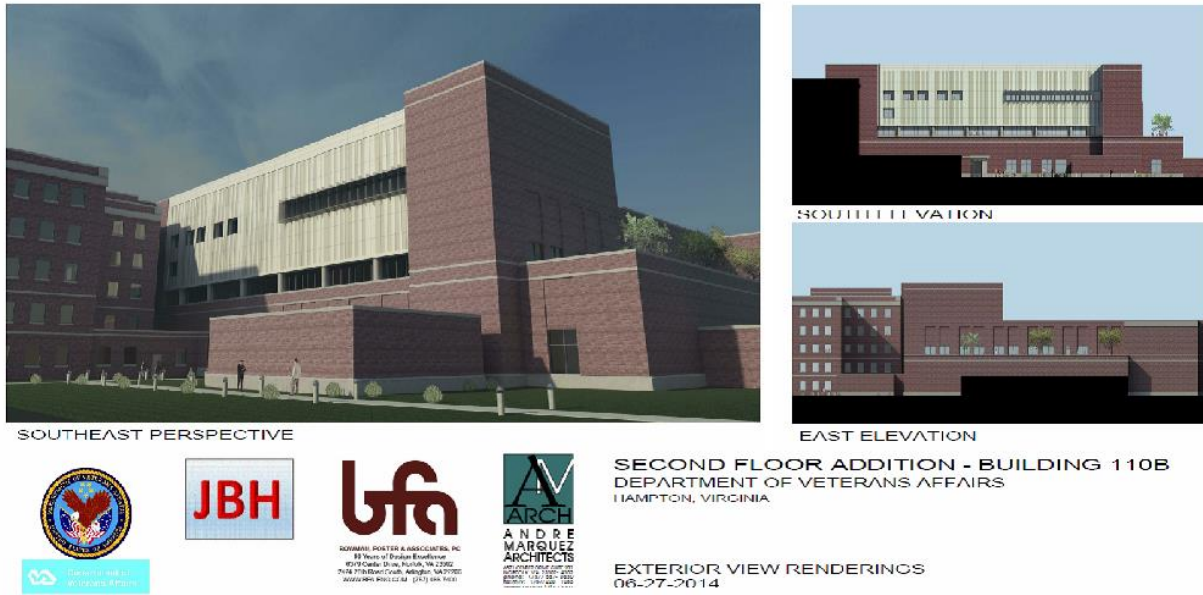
SOUTHEAST PERSPECTIVE

SOUTH ELEVATION

EAST ELEVATION

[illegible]

Department of Veterans Affairs

JBH

bfa

BOWMAN, FOSTER & ASSOCIATES, PC
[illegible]

AM
ARCH
ANDRE MARQUEZ ARCHITECTS
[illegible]

SECOND FLOOR ADDITION - BUILDING 110B
DEPARTMENT OF VETERANS AFFAIRS
HAMPTON, VIRGINIA

EXTERIOR VIEW RENDERINGS
06-27-2014